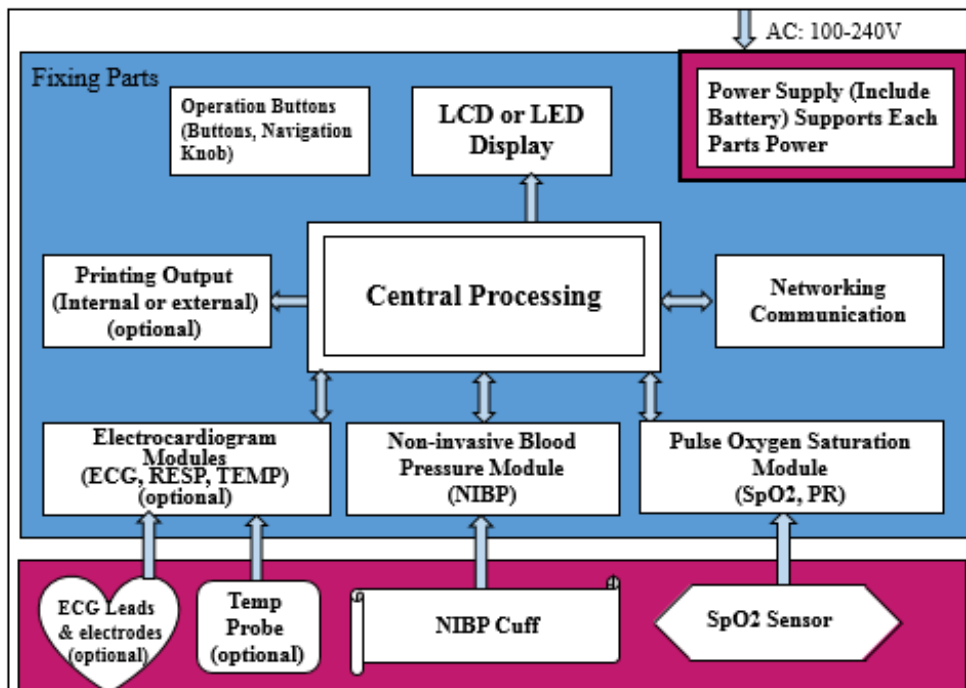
AC: 100-240V

Fixing Parts

Operation Buttons (Buttons, Navigation Knob)

LCD or LED Display

Power Supply (Include Battery) Supports Each Parts Power

Printing Output (Internal or external) (optional)

Central Processing

Networking Communication

Electrocardiogram Modules (ECG, RESP, TEMP) (optional)

Non-invasive Blood Pressure Module (NIBP)

Pulse Oxygen Saturation Module (SpO2, PR)

ECG Leads & electrodes (optional)

Temp Probe (optional)

NIBP Cuff

SpO2 Sensor